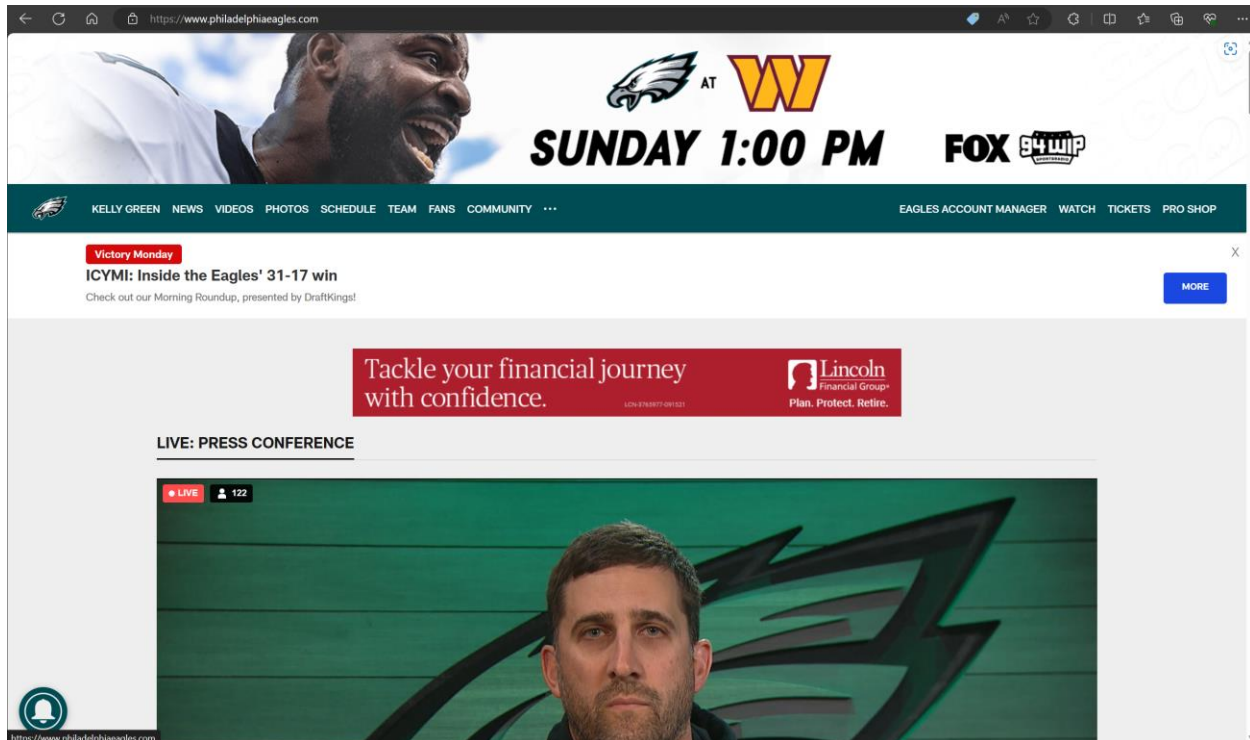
https://www.philadelphiaeagles.com

AT

SUNDAY 1:00 PM

FOX 94WIP SPORTSRADIO

KELLY GREEN NEWS VIDEOS PHOTOS SCHEDULE TEAM FANS COMMUNITY ···

EAGLES ACCOUNT MANAGER WATCH TICKETS PRO SHOP

Victory Monday

ICYMI: Inside the Eagles' 31-17 win

Check out our Morning Roundup, presented by DraftKings!

MORE

X

Tackle your financial journey with confidence.

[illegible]

Lincoln Financial Group

Plan. Protect. Retire.

LIVE: PRESS CONFERENCE

● LIVE

122

https://www.philadelphiaeagles.com